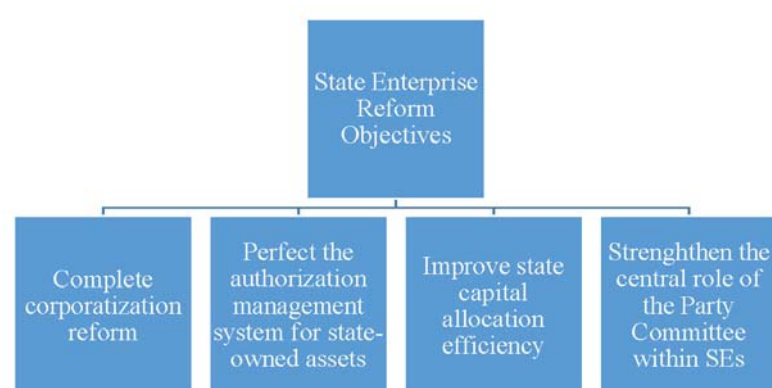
State Enterprise Reform Objectives

Complete corporatization reform

Perfect the authorization management system for state-owned assets

Improve state capital allocation efficiency

Strenghthen the central role of the Party Committee within SEs